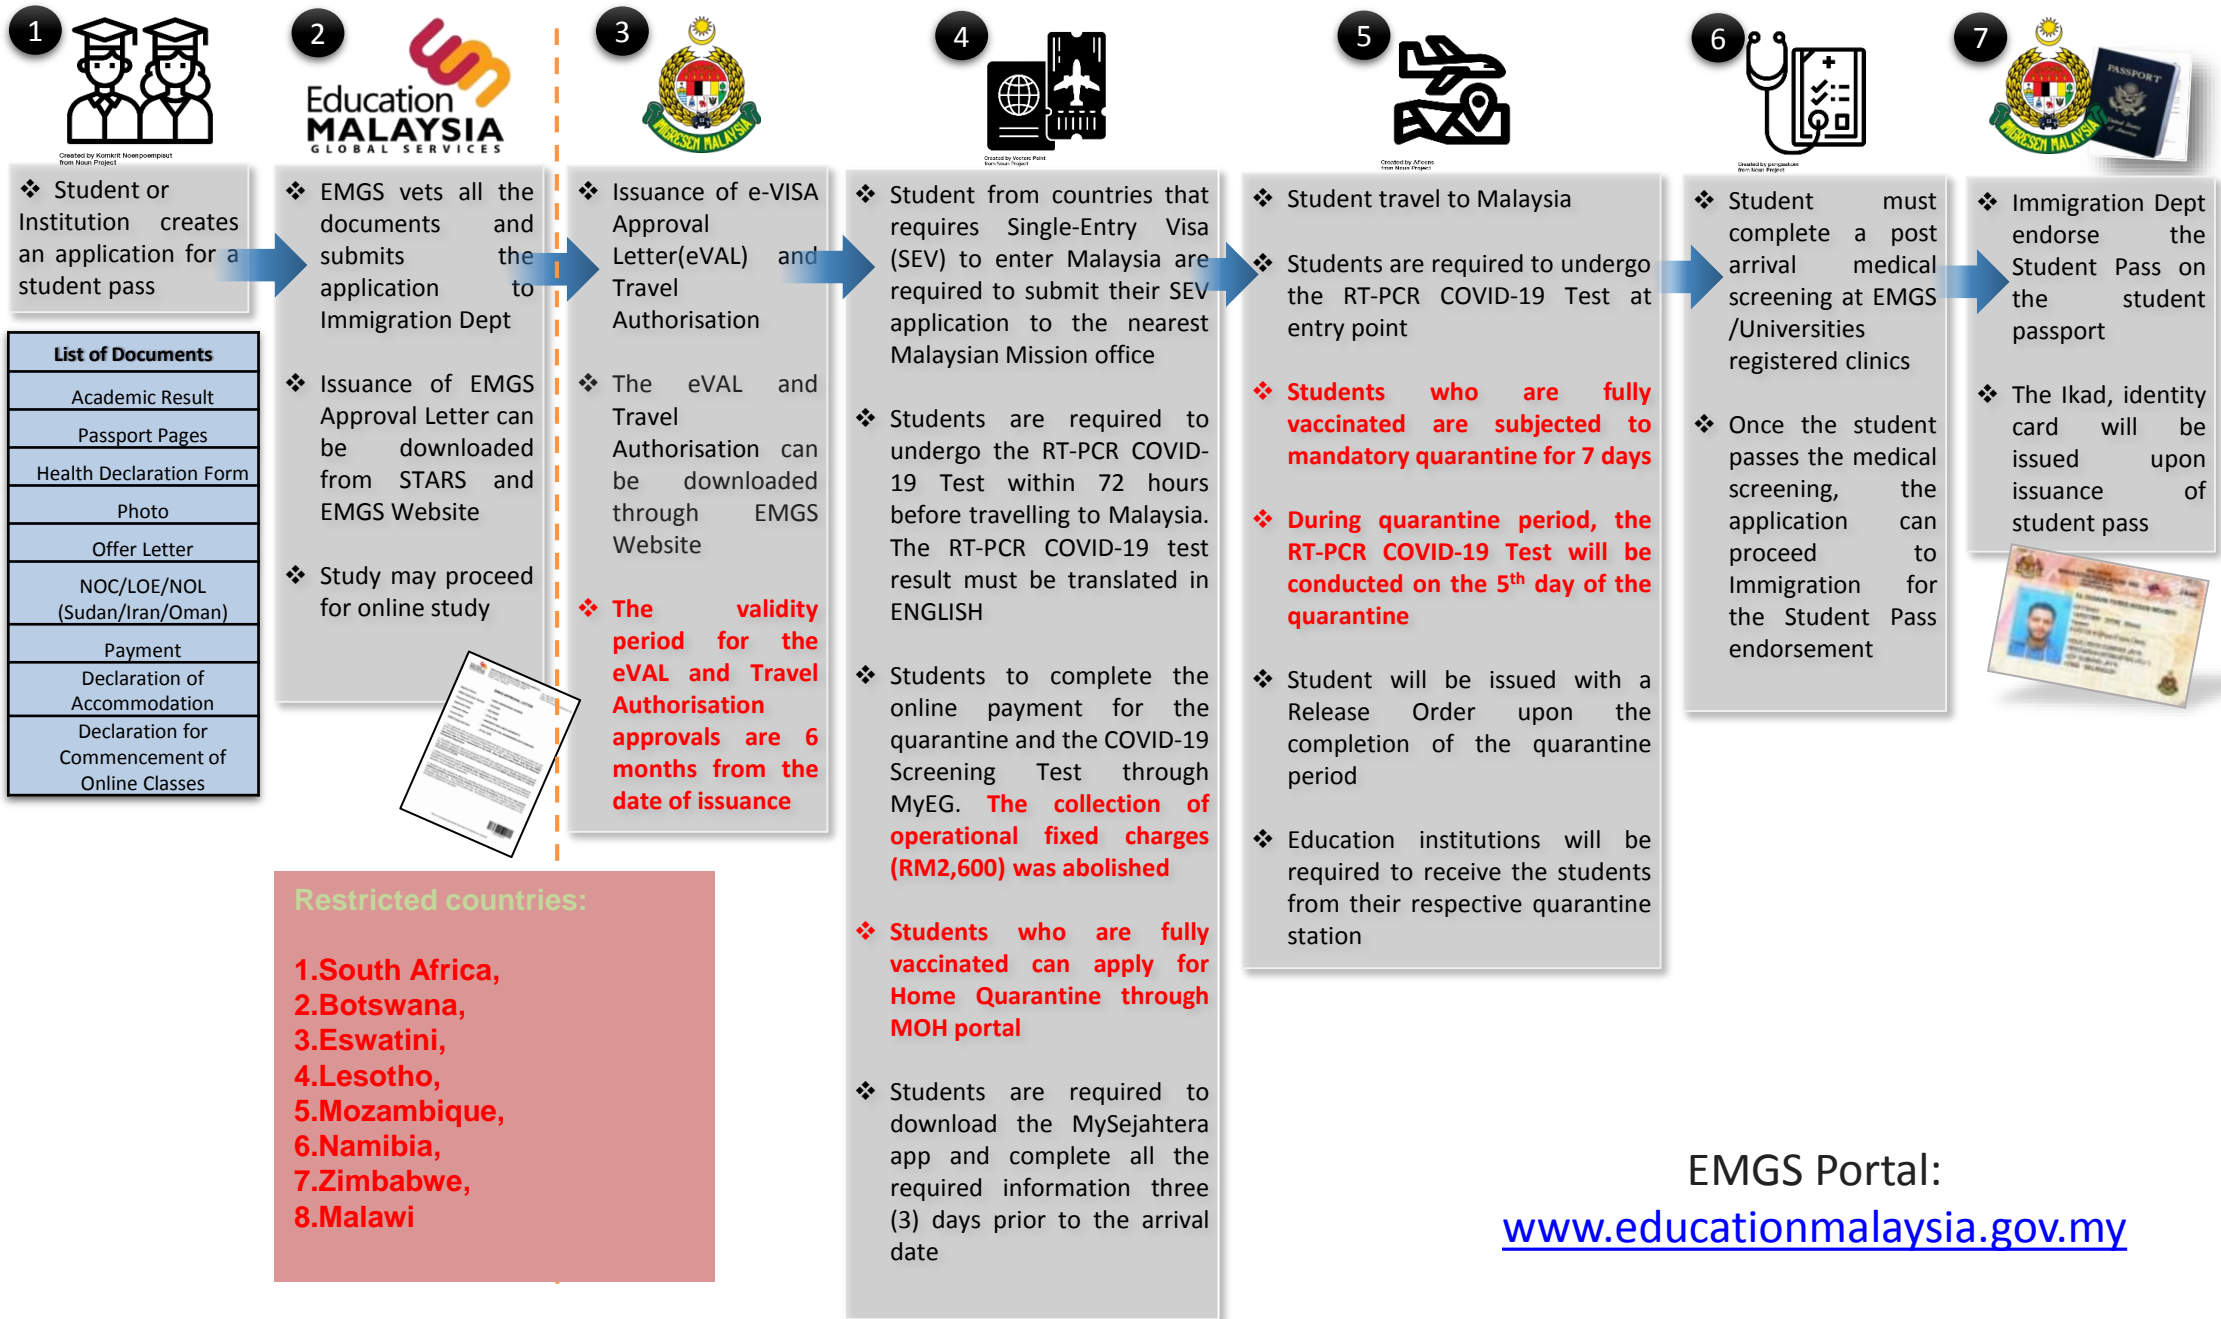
1

Created by Komkrit Noenpoempisut from Noun Project

❖ Student or Institution creates an application for a student pass

| List of Documents |
|---|
| Academic Result |
| Passport Pages |
| Health Declaration Form |
| Photo |
| Offer Letter |
| NOC/LOE/NOL (Sudan/Iran/Oman) |
| Payment |
| Declaration of Accommodation |
| Declaration for Commencement of Online Classes |

2

Education MALAYSIA GLOBAL SERVICES

❖ EMGS vets all the documents and submits the application to Immigration Dept

❖ Issuance of EMGS Approval Letter can be downloaded from STARS and EMGS Website

❖ Study may proceed for online study

Restricted countries:

1.South Africa,
2.Botswana,
3.Eswatini,
4.Lesotho,
5.Mozambique,
6.Namibia,
7.Zimbabwe,
8.Malawi

3

IMIGRESEN MALAYSIA

❖ Issuance of e-VISA Approval Letter(eVAL) and Travel Authorisation

❖ The eVAL and Travel Authorisation can be downloaded through EMGS Website

❖ The validity period for the eVAL and Travel Authorisation approvals are 6 months from the date of issuance

4

Created by Vectors Point from Noun Project

❖ Student from countries that requires Single-Entry Visa (SEV) to enter Malaysia are required to submit their SEV application to the nearest Malaysian Mission office

❖ Students are required to undergo the RT-PCR COVID-19 Test within 72 hours before travelling to Malaysia. The RT-PCR COVID-19 test result must be translated in ENGLISH

❖ Students to complete the online payment for the quarantine and the COVID-19 Screening Test through MyEG. The collection of operational fixed charges (RM2,600) was abolished

❖ Students who are fully vaccinated can apply for Home Quarantine through MOH portal

❖ Students are required to download the MySejahtera app and complete all the required information three (3) days prior to the arrival date

5

Created by Afcons from Noun Project

❖ Student travel to Malaysia

❖ Students are required to undergo the RT-PCR COVID-19 Test at entry point

❖ Students who are fully vaccinated are subjected to mandatory quarantine for 7 days

❖ During quarantine period, the RT-PCR COVID-19 Test will be conducted on the 5$^{th}$ day of the quarantine

❖ Student will be issued with a Release Order upon the completion of the quarantine period

❖ Education institutions will be required to receive the students from their respective quarantine station

6

Created by pongsakorn from Noun Project

❖ Student must complete a post arrival medical screening at EMGS /Universities registered clinics

❖ Once the student passes the medical screening, the application can proceed to Immigration for the Student Pass endorsement

7

PASSPORT

❖ Immigration Dept endorse the Student Pass on the student passport

❖ The Ikad, identity card will be issued upon issuance of student pass

EMGS Portal:
www.educationmalaysia.gov.my